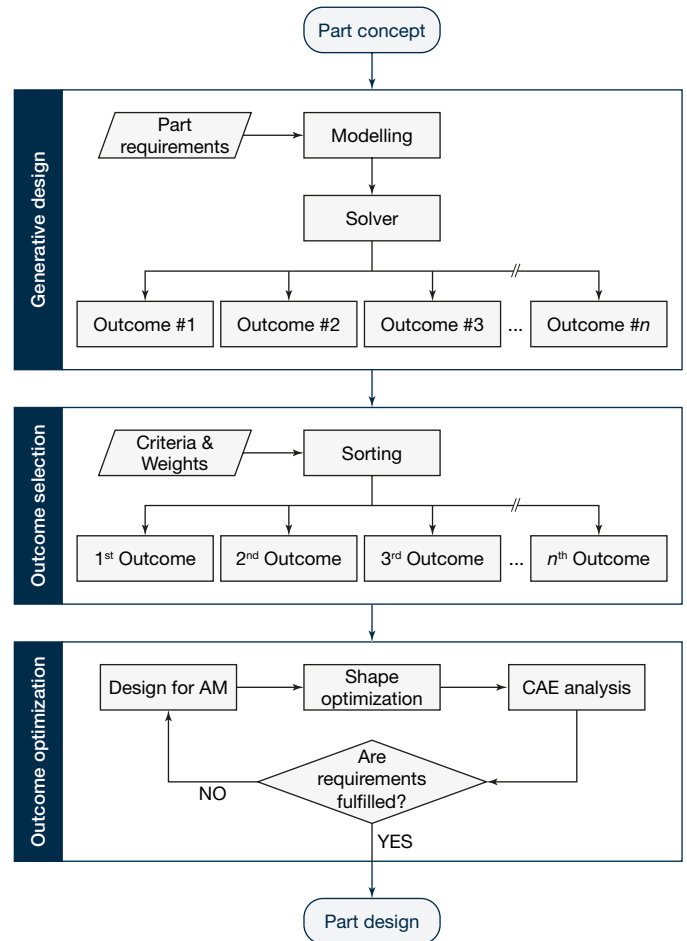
Part concept

Generative design

Part requirements

Modelling

Solver

Outcome #1

Outcome #2

Outcome #3

...

Outcome #$n$

Outcome selection

Criteria & Weights

Sorting

1$^{st}$ Outcome

2$^{nd}$ Outcome

3$^{rd}$ Outcome

...

$n^{th}$ Outcome

Outcome optimization

Design for AM

Shape optimization

CAE analysis

Are requirements fulfilled?

NO

YES

Part design